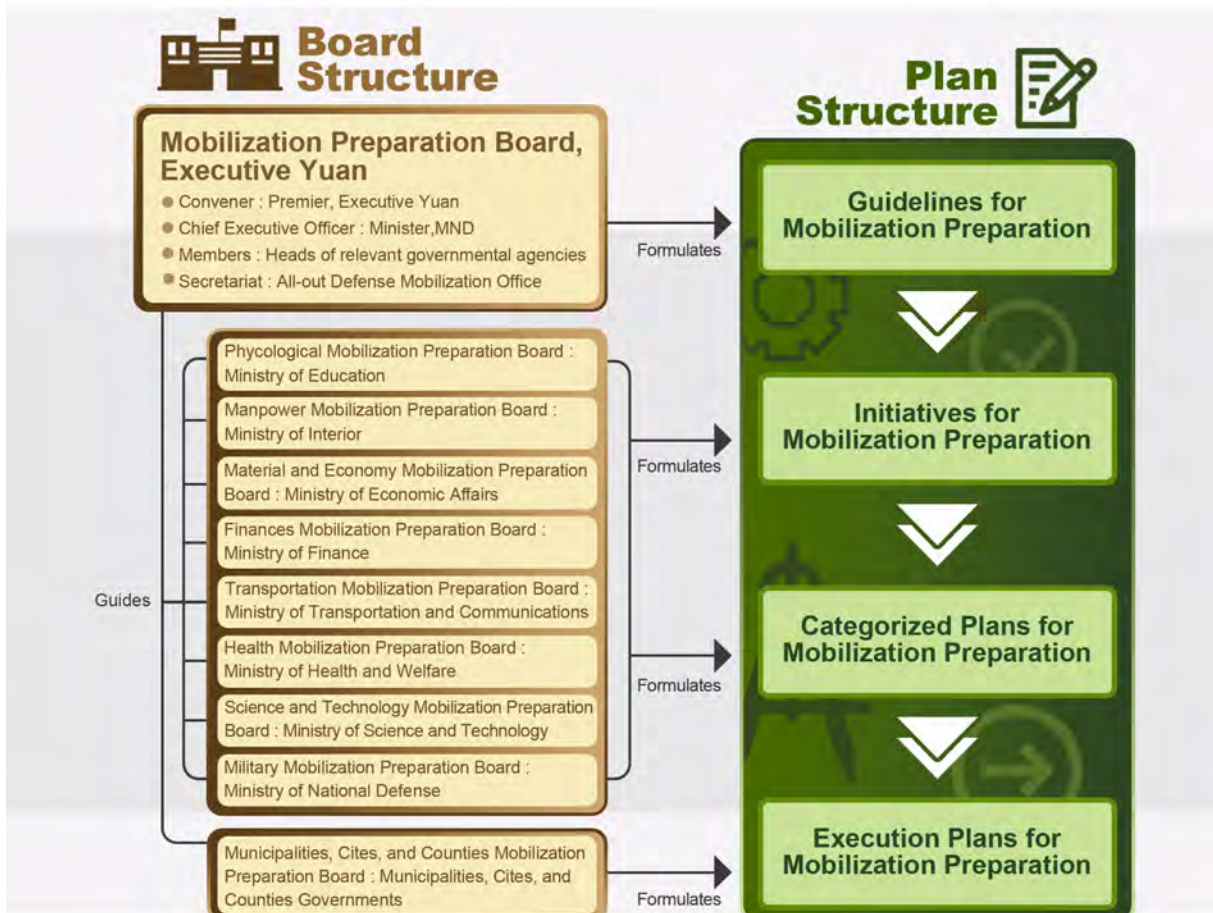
Board Structure

Mobilization Preparation Board, Executive Yuan
● Convener : Premier, Executive Yuan
● Chief Executive Officer : Minister,MND
● Members : Heads of relevant governmental agencies
● Secretariat : All-out Defense Mobilization Office

Formulates

Phycological Mobilization Preparation Board : Ministry of Education

Manpower Mobilization Preparation Board : Ministry of Interior

Material and Economy Mobilization Preparation Board : Ministry of Economic Affairs

Finances Mobilization Preparation Board : Ministry of Finance

Transportation Mobilization Preparation Board : Ministry of Transportation and Communications

Health Mobilization Preparation Board : Ministry of Health and Welfare

Science and Technology Mobilization Preparation Board : Ministry of Science and Technology

Military Mobilization Preparation Board : Ministry of National Defense

Guides

Formulates

Formulates

Municipalities, Cites, and Counties Mobilization Preparation Board : Municipalities, Cites, and Counties Governments

Formulates

Plan Structure

Guidelines for Mobilization Preparation

Initiatives for Mobilization Preparation

Categorized Plans for Mobilization Preparation

Execution Plans for Mobilization Preparation